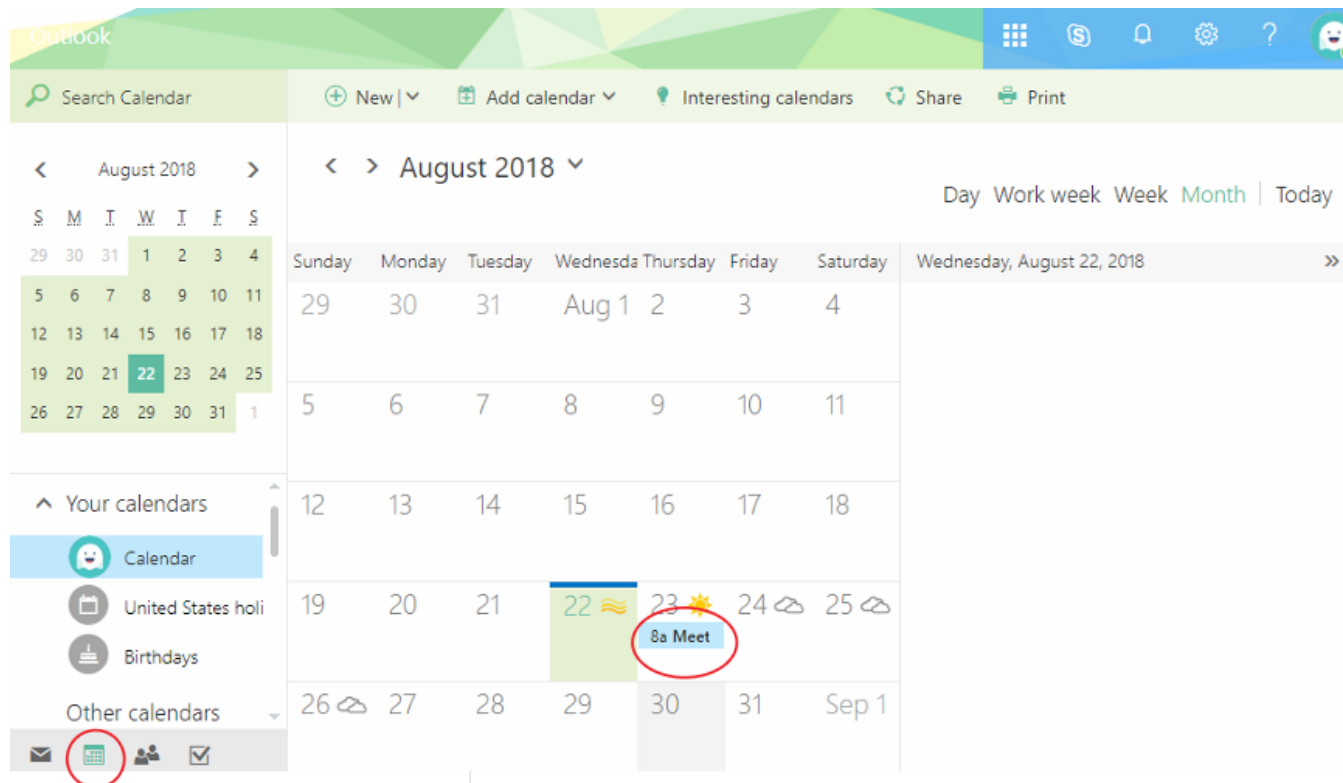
Outlook

Search Calendar

New | Add calendar Interesting calendars Share Print

August 2018

| S | M | T | W | T | F | S |
|---|---|---|---|---|---|---|
| 29 | 30 | 31 | 1 | 2 | 3 | 4 |
| 5 | 6 | 7 | 8 | 9 | 10 | 11 |
| 12 | 13 | 14 | 15 | 16 | 17 | 18 |
| 19 | 20 | 21 | 22 | 23 | 24 | 25 |
| 26 | 27 | 28 | 29 | 30 | 31 | 1 |

Your calendars

Calendar

United States holi

Birthdays

Other calendars

August 2018

Day Work week Week Month Today

| Sunday | Monday | Tuesday | Wednesda | Thursday | Friday | Saturday |
|---|---|---|---|---|---|---|
| 29 | 30 | 31 | Aug 1 | 2 | 3 | 4 |
| 5 | 6 | 7 | 8 | 9 | 10 | 11 |
| 12 | 13 | 14 | 15 | 16 | 17 | 18 |
| 19 | 20 | 21 | 22 | 23 8a Meet | 24 | 25 |
| 26 | 27 | 28 | 29 | 30 | 31 | Sep 1 |

Wednesday, August 22, 2018